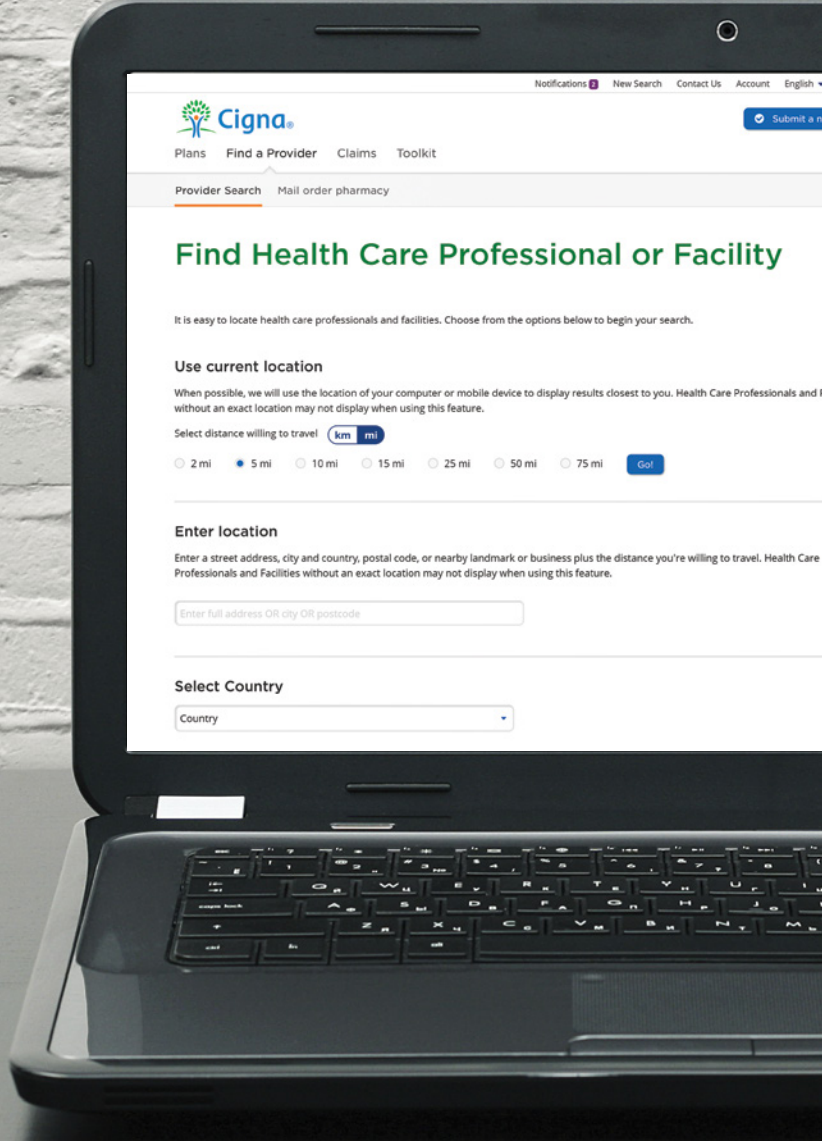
Notifications 2 New Search Contact Us Account English

Cigna.

Submit a n

Plans Find a Provider Claims Toolkit

Provider Search Mail order pharmacy

Find Health Care Professional or Facility

It is easy to locate health care professionals and facilities. Choose from the options below to begin your search.

Use current location

When possible, we will use the location of your computer or mobile device to display results closest to you. Health Care Professionals and F without an exact location may not display when using this feature.

Select distance willing to travel km mi

2 mi 5 mi 10 mi 15 mi 25 mi 50 mi 75 mi Go!

Enter location

Enter a street address, city and country, postal code, or nearby landmark or business plus the distance you're willing to travel. Health Care Professionals and Facilities without an exact location may not display when using this feature.

Enter full address OR city OR postcode

Select Country

Country